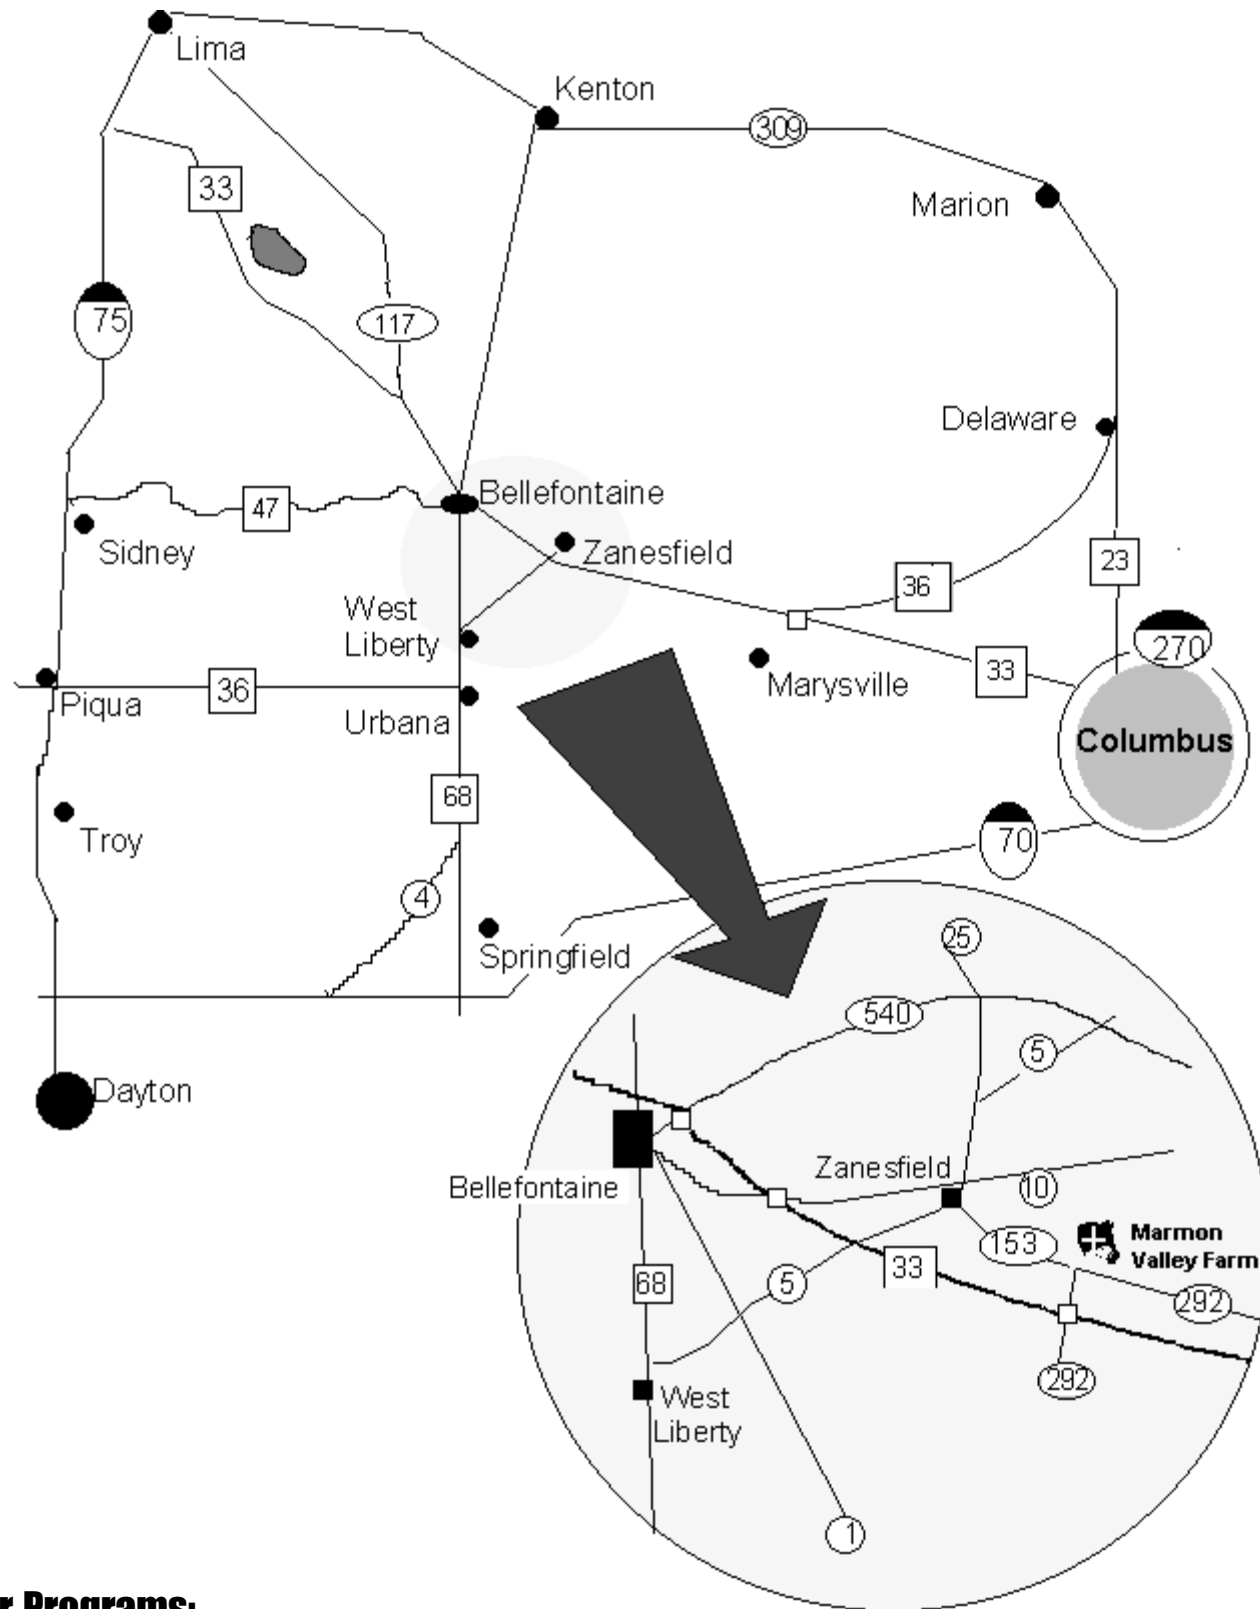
Lima
Kenton
309
33
Marion
75
117
Delaware
Bellefontaine
47
Sidney
Zanesfield
23
36
West Liberty
270
33
Marysville
Piqua
36
Urbana
Columbus
68
Troy
70
4
Springfield
25
540
5
Dayton
Zanesfield
10
Bellefontaine
153
Marmon Valley Farm
33
68
5
292
292
West Liberty
1
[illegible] Programs: